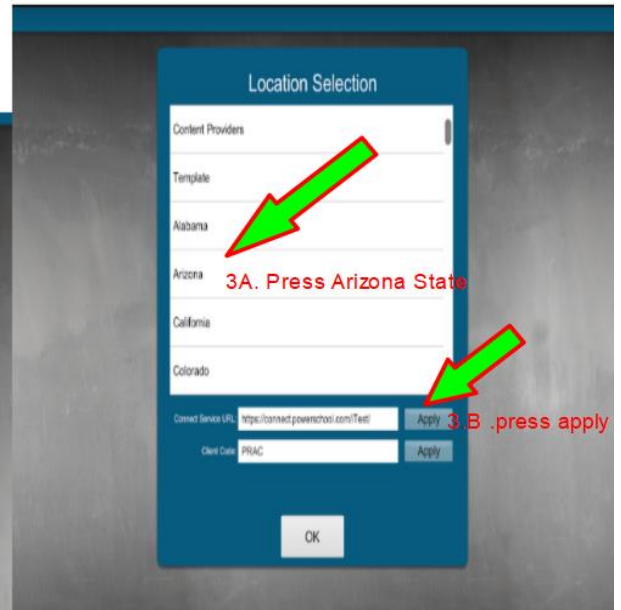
Location Selection

Content Providers

Template

Alabama

Arizona

California

Colorado

3A. Press Arizona State

Connect Service URL https://connect.powerschool.com/iTest/ Apply

3.B .press apply

Client Code PRAC Apply

OK